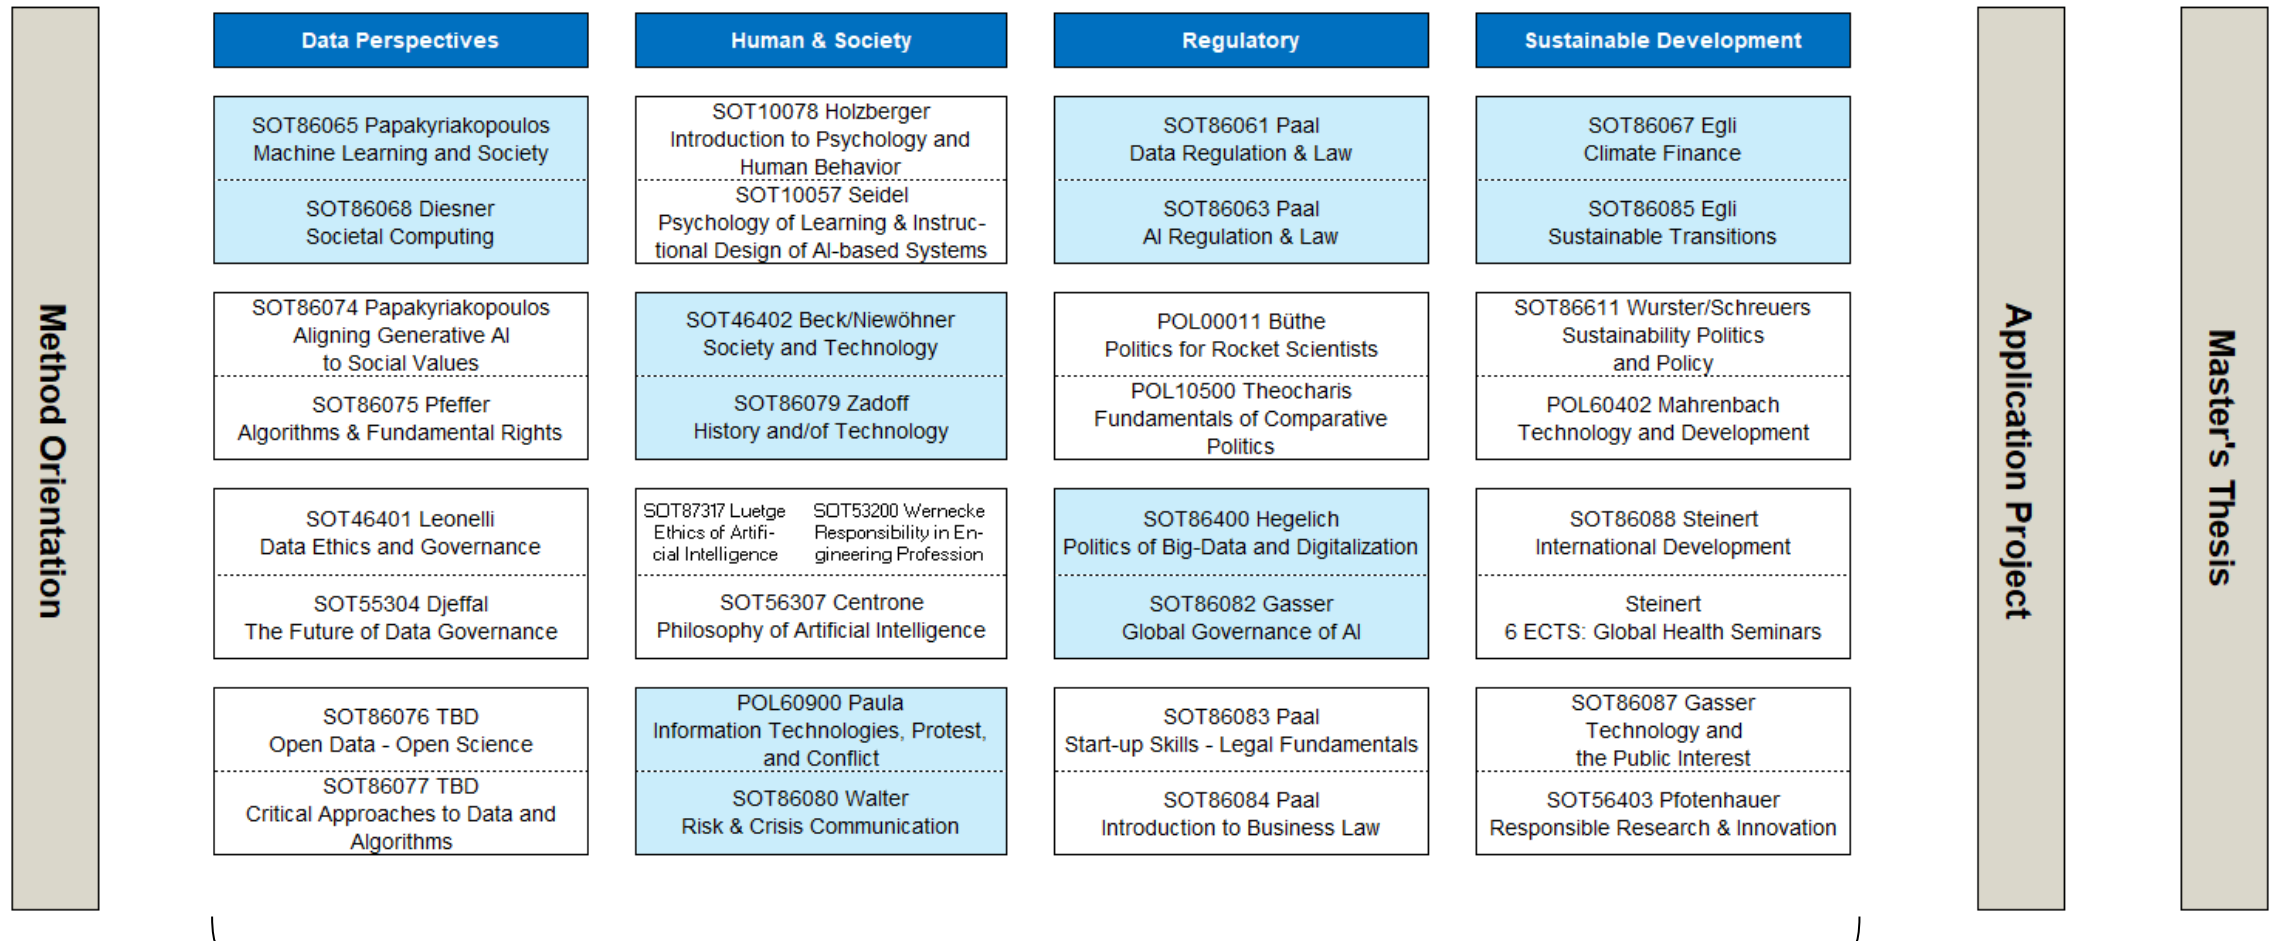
Method Orientation

| Data Perspectives | Human & Society | Regulatory | Sustainable Development |
|---|---|---|---|
| SOT86065 Papakyriakopoulos Machine Learning and Society | SOT10078 Holzberger Introduction to Psychology and Human Behavior | SOT86061 Paal Data Regulation & Law | SOT86067 Egli Climate Finance |
| SOT86068 Diesner Societal Computing | SOT10057 Seidel Psychology of Learning & Instructional Design of AI-based Systems | SOT86063 Paal AI Regulation & Law | SOT86085 Egli Sustainable Transitions |
| SOT86074 Papakyriakopoulos Aligning Generative AI to Social Values | SOT46402 Beck/Niewöhner Society and Technology | POL00011 Büthe Politics for Rocket Scientists | SOT86611 Wurster/Schreuers Sustainability Politics and Policy |
| SOT86075 Pfeffer Algorithms & Fundamental Rights | SOT86079 Zadoff History and/of Technology | POL10500 Theocharis Fundamentals of Comparative Politics | POL60402 Mahrenbach Technology and Development |
| SOT46401 Leonelli Data Ethics and Governance | SOT87317 Luetge Ethics of Artificial Intelligence / SOT53200 Wernecke Responsibility in Engineering Profession | SOT86400 Hegelich Politics of Big-Data and Digitalization | SOT86088 Steinert International Development |
| SOT55304 Djeffal The Future of Data Governance | SOT56307 Centrone Philosophy of Artificial Intelligence | SOT86082 Gasser Global Governance of AI | Steinert 6 ECTS: Global Health Seminars |
| SOT86076 TBD Open Data - Open Science | POL60900 Paula Information Technologies, Protest, and Conflict | SOT86083 Paal Start-up Skills - Legal Fundamentals | SOT86087 Gasser Technology and the Public Interest |
| SOT86077 TBD Critical Approaches to Data and Algorithms | SOT86080 Walter Risk & Crisis Communication | SOT86084 Paal Introduction to Business Law | SOT56403 Pfotenhauer Responsible Research & Innovation |

Application Project

Master's Thesis